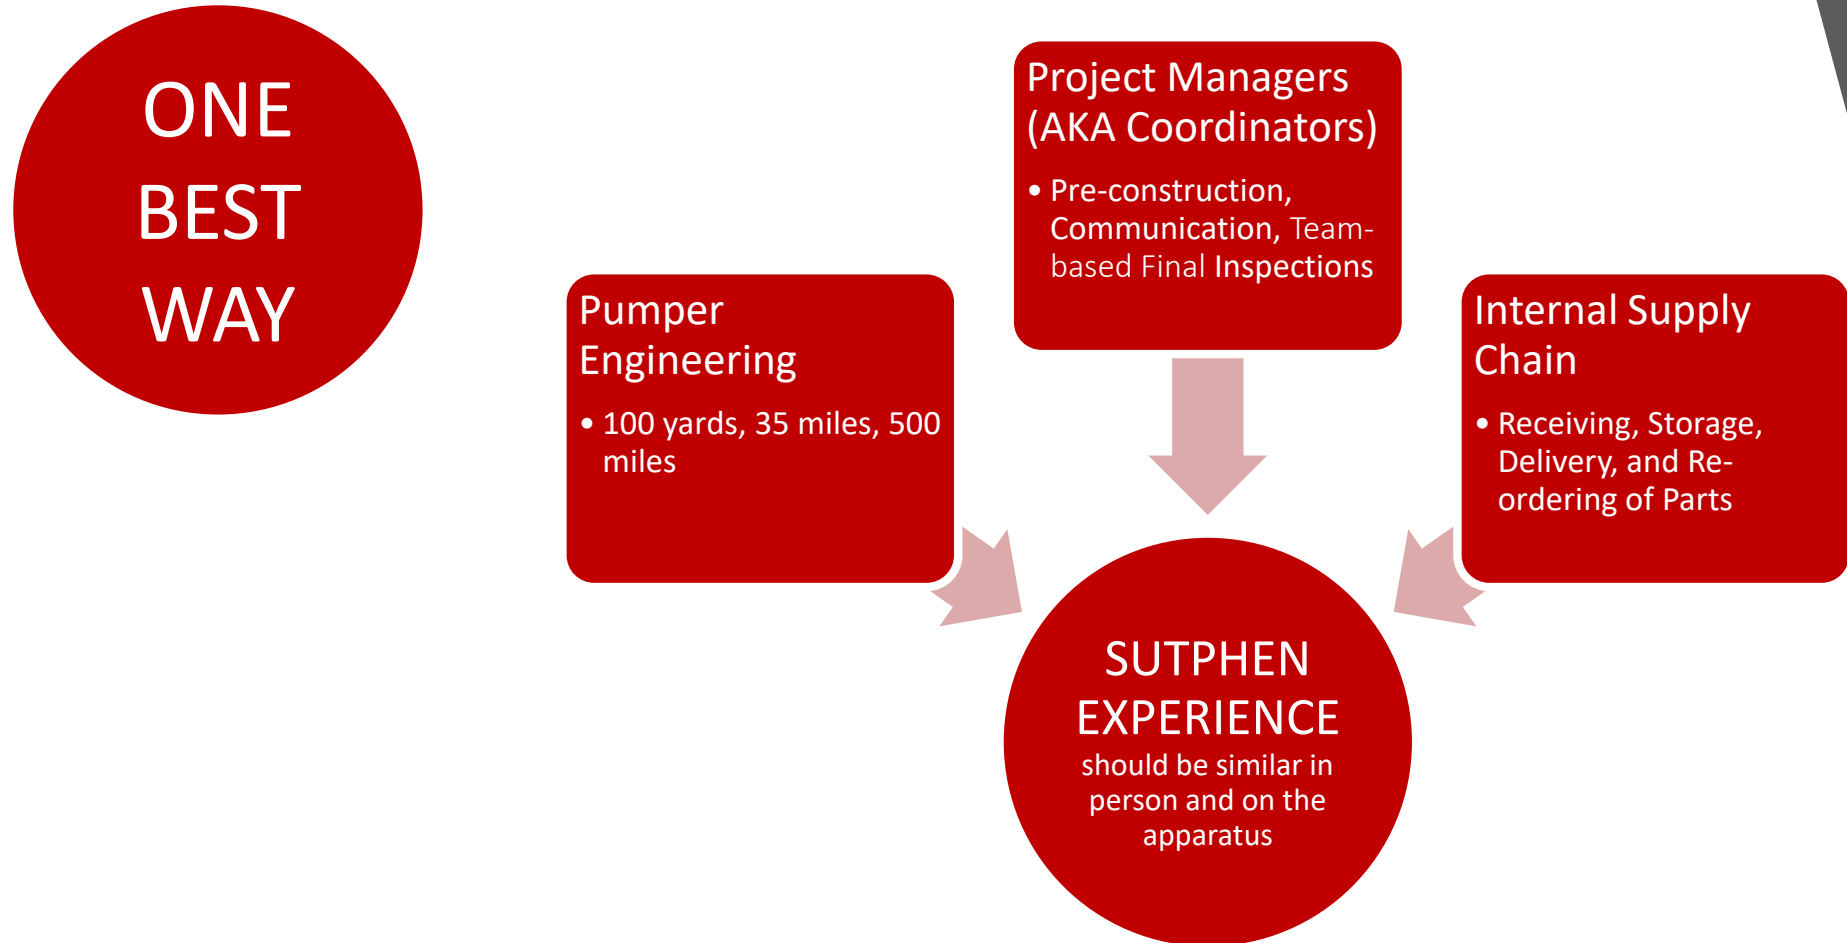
ONE BEST WAY

Project Managers (AKA Coordinators)

• Pre-construction, Communication, Team-based Final Inspections

Pumper Engineering

• 100 yards, 35 miles, 500 miles

Internal Supply Chain

• Receiving, Storage, Delivery, and Re-ordering of Parts

SUTPHEN EXPERIENCE
should be similar in person and on the apparatus